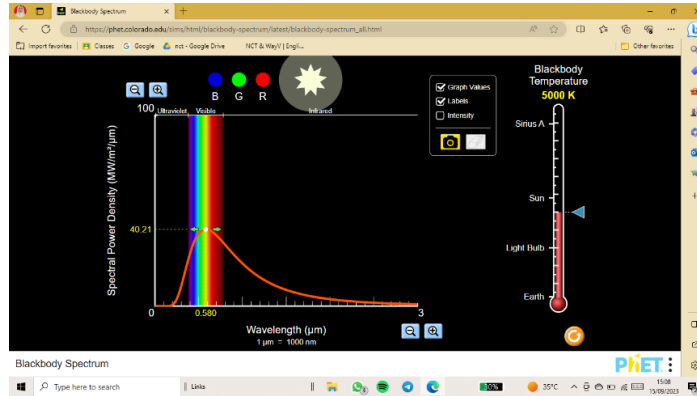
Blackbody Spectrum

https://phet.colorado.edu/sims/html/blackbody-spectrum/latest/blackbody-spectrum_all.html

Import favorites | Classes | Google | nct - Google Drive | NCT & WayV | Engli... | Other favorites

B G R

100 Ultraviolet Visible Infrared

Spectral Power Density (MW/m²/μm)

40.21

0 0.580 3

Wavelength (μm)
1 μm = 1000 nm

Graph Values
Labels
Intensity

Blackbody Temperature
5000 K

Sirius A

Sun

Light Bulb

Earth

Blackbody Spectrum

PhET

Type here to search

Links

35°C

15:08
13/09/2023